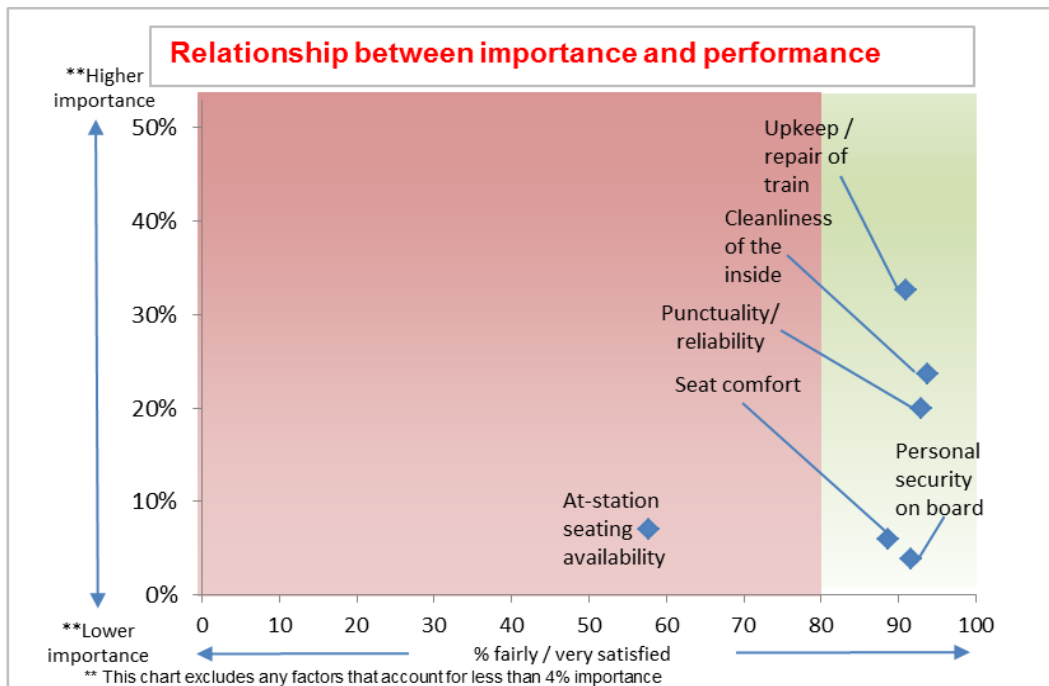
Relationship between importance and performance

**Higher importance

**Lower importance

50%
40%
30%
20%
10%
0%

Upkeep / repair of train

Cleanliness of the inside

Punctuality/ reliability

Seat comfort

Personal security on board

At-station seating availability

0 10 20 30 40 50 60 70 80 90 100

% fairly / very satisfied

** This chart excludes any factors that account for less than 4% importance